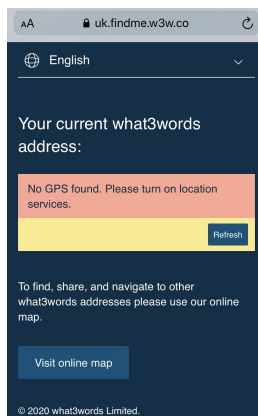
AA uk.findme.w3w.co

English

Your current what3words address:

No GPS found. Please turn on location services.

Refresh

To find, share, and navigate to other what3words addresses please use our online map.

Visit online map

© 2020 what3words Limited.